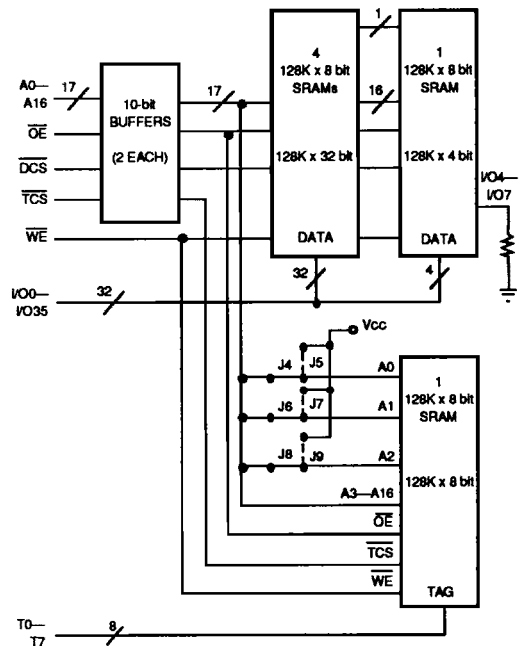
A0—
A16
17
10-bit
BUFFERS
(2 EACH)
$\overline{OE}$
$\overline{DCS}$
$\overline{TCS}$
$\overline{WE}$
17
4
128K x 8 bit
SRAMs
128K x 32 bit
DATA
1
16
1
128K x 8 bit
SRAM
128K x 4 bit
DATA
I/O4—
I/O7
32
4
I/O0—
I/O35
32
Vcc
J4
J5
A0
J6
J7
A1
J8
J9
A2
1
128K x 8 bit
SRAM
128K x 8 bit
A3—A16
$\overline{OE}$
$\overline{TCS}$
$\overline{WE}$
TAG
T0—
T7
8